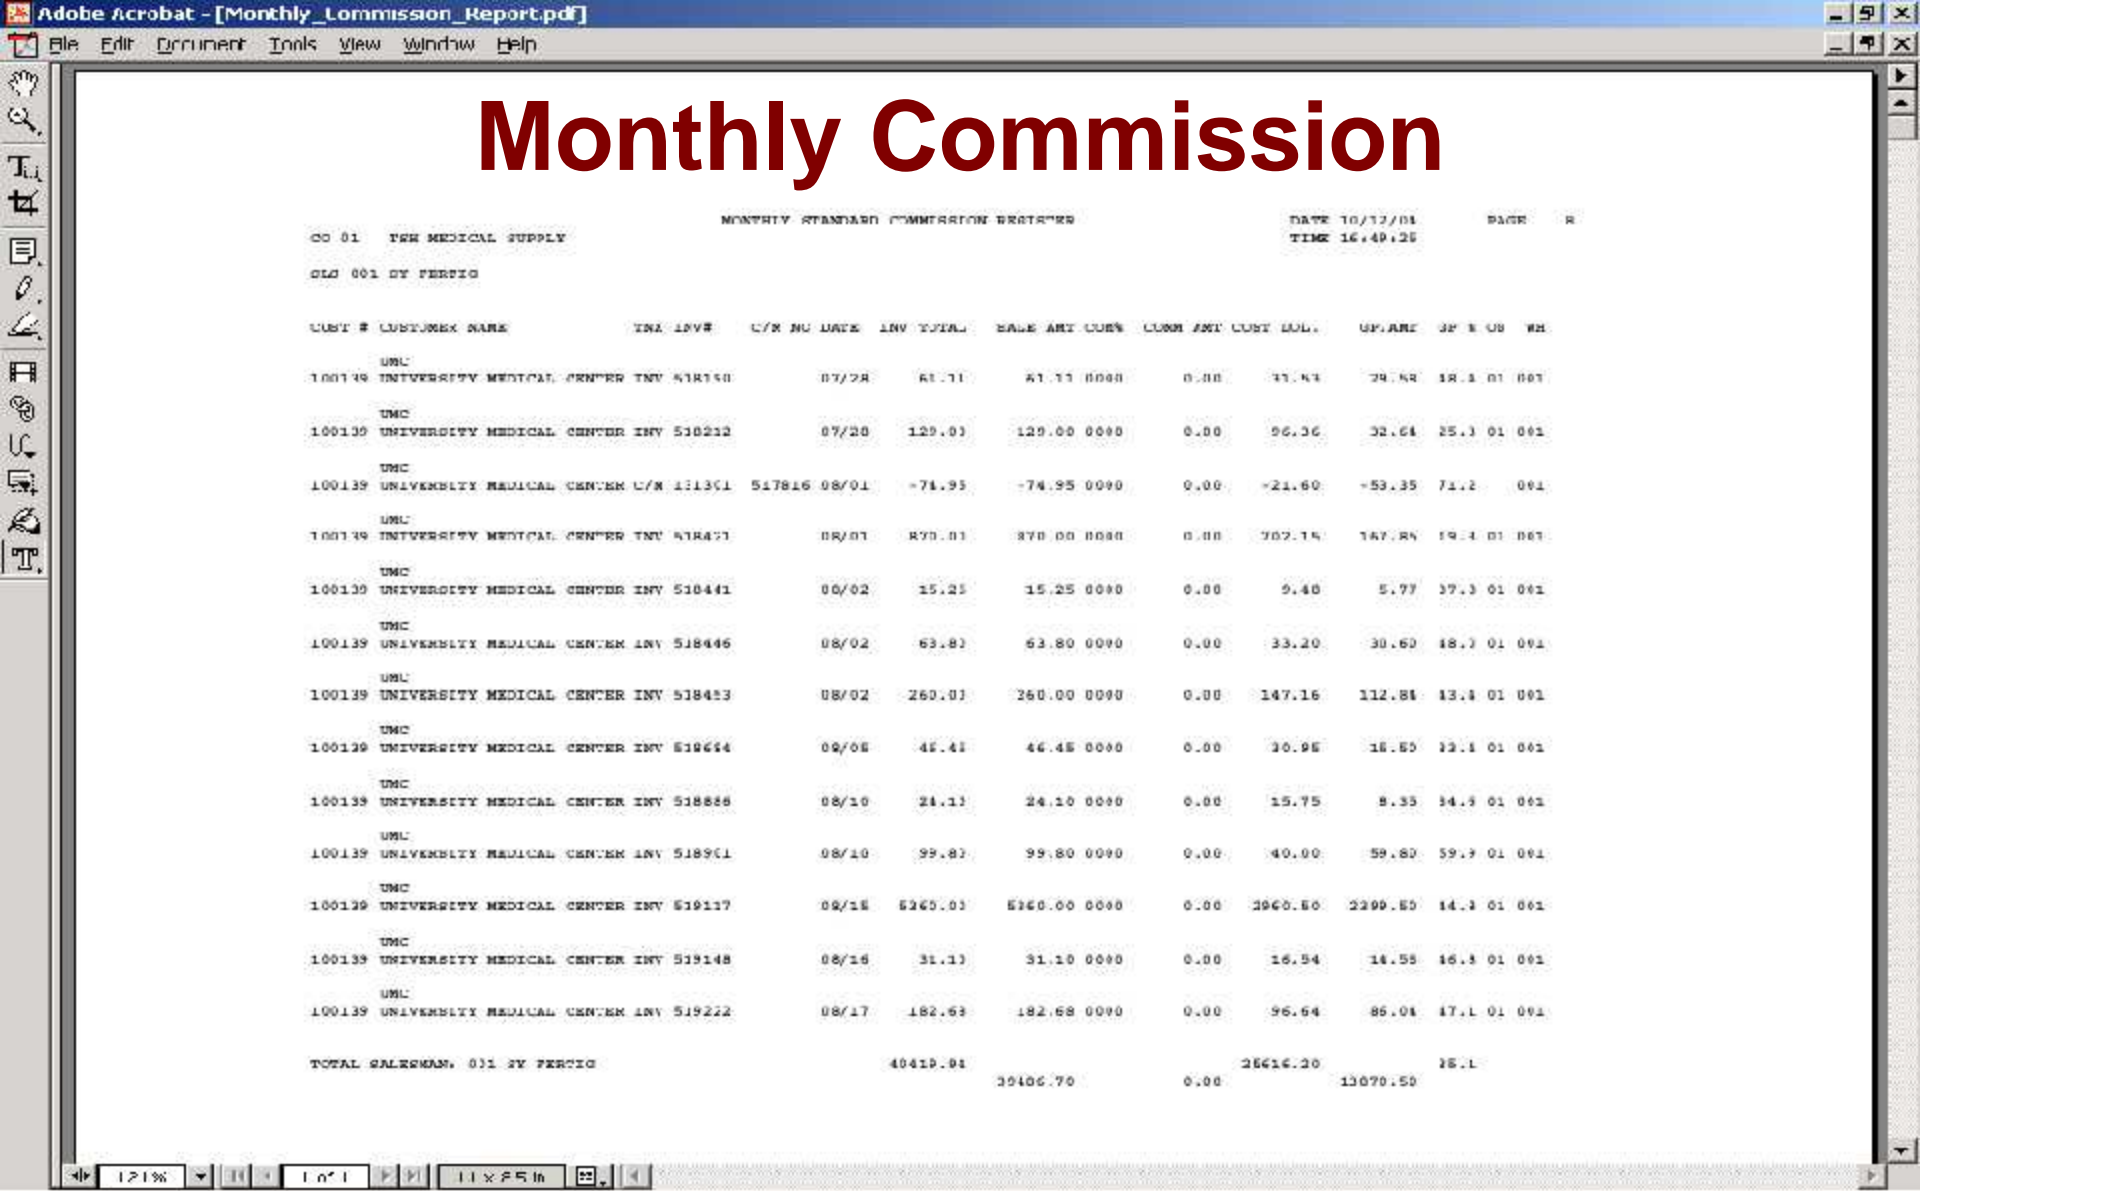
Adobe Acrobat - [Monthly_Commission_Report.pdf]

File Edit Document Tools View Window Help

Monthly Commission

MONTHLY STANDARD COMMISSION REGISTER DATE 10/12/01 PAGE 8
CO 01 TSH MEDICAL SUPPLY TIME 16:49:25

SLS 001 SY FERTIG

| CUST # | CUSTOMER NAME | TNX | INV# | C/M NO | DATE | INV TOTAL | SALE AMT | COM% | COMM AMT | COST DOL. | GP.AMT | GP % | OB | WH |
|---|---|---|---|---|---|---|---|---|---|---|---|---|---|---|
| 100139 | UMC UNIVERSITY MEDICAL CENTER | INV | 518150 | | 07/28 | 61.11 | 61.11 | 0000 | 0.00 | 31.53 | 29.58 | 18.1 | 01 | 001 |
| 100139 | UMC UNIVERSITY MEDICAL CENTER | INV | 518212 | | 07/28 | 129.00 | 129.00 | 0000 | 0.00 | 96.36 | 32.64 | 25.3 | 01 | 001 |
| 100139 | UMC UNIVERSITY MEDICAL CENTER | C/M | 111301 | 517816 | 08/01 | -74.95 | -74.95 | 0000 | 0.00 | -21.60 | -53.35 | 71.2 | | 001 |
| 100139 | UMC UNIVERSITY MEDICAL CENTER | INV | 518431 | | 08/01 | 870.00 | 870.00 | 0000 | 0.00 | 702.15 | 167.85 | 19.4 | 01 | 001 |
| 100139 | UMC UNIVERSITY MEDICAL CENTER | INV | 518441 | | 08/02 | 15.25 | 15.25 | 0000 | 0.00 | 9.48 | 5.77 | 37.3 | 01 | 001 |
| 100139 | UMC UNIVERSITY MEDICAL CENTER | INV | 518446 | | 08/02 | 63.80 | 63.80 | 0000 | 0.00 | 33.20 | 30.60 | 48.3 | 01 | 001 |
| 100139 | UMC UNIVERSITY MEDICAL CENTER | INV | 518453 | | 08/02 | 260.00 | 260.00 | 0000 | 0.00 | 147.16 | 112.84 | 13.4 | 01 | 001 |
| 100139 | UMC UNIVERSITY MEDICAL CENTER | INV | 518654 | | 08/08 | 46.45 | 46.45 | 0000 | 0.00 | 30.95 | 15.50 | 33.1 | 01 | 001 |
| 100139 | UMC UNIVERSITY MEDICAL CENTER | INV | 518888 | | 08/10 | 24.10 | 24.10 | 0000 | 0.00 | 15.75 | 8.35 | 34.5 | 01 | 001 |
| 100139 | UMC UNIVERSITY MEDICAL CENTER | INV | 518951 | | 08/10 | 99.80 | 99.80 | 0000 | 0.00 | 40.00 | 59.80 | 59.9 | 01 | 001 |
| 100139 | UMC UNIVERSITY MEDICAL CENTER | INV | 519117 | | 08/15 | 5260.00 | 5260.00 | 0000 | 0.00 | 2960.50 | 2299.50 | 14.3 | 01 | 001 |
| 100139 | UMC UNIVERSITY MEDICAL CENTER | INV | 519148 | | 08/16 | 31.10 | 31.10 | 0000 | 0.00 | 16.54 | 14.55 | 46.3 | 01 | 001 |
| 100139 | UMC UNIVERSITY MEDICAL CENTER | INV | 519222 | | 08/17 | 182.68 | 182.68 | 0000 | 0.00 | 96.64 | 86.04 | 47.1 | 01 | 001 |

TOTAL SALESMAN: 001 SY FERTIG 40419.94 25616.20 25.1
39406.70 0.00 13070.50

121% 1 of 1 11 x 8.5 in